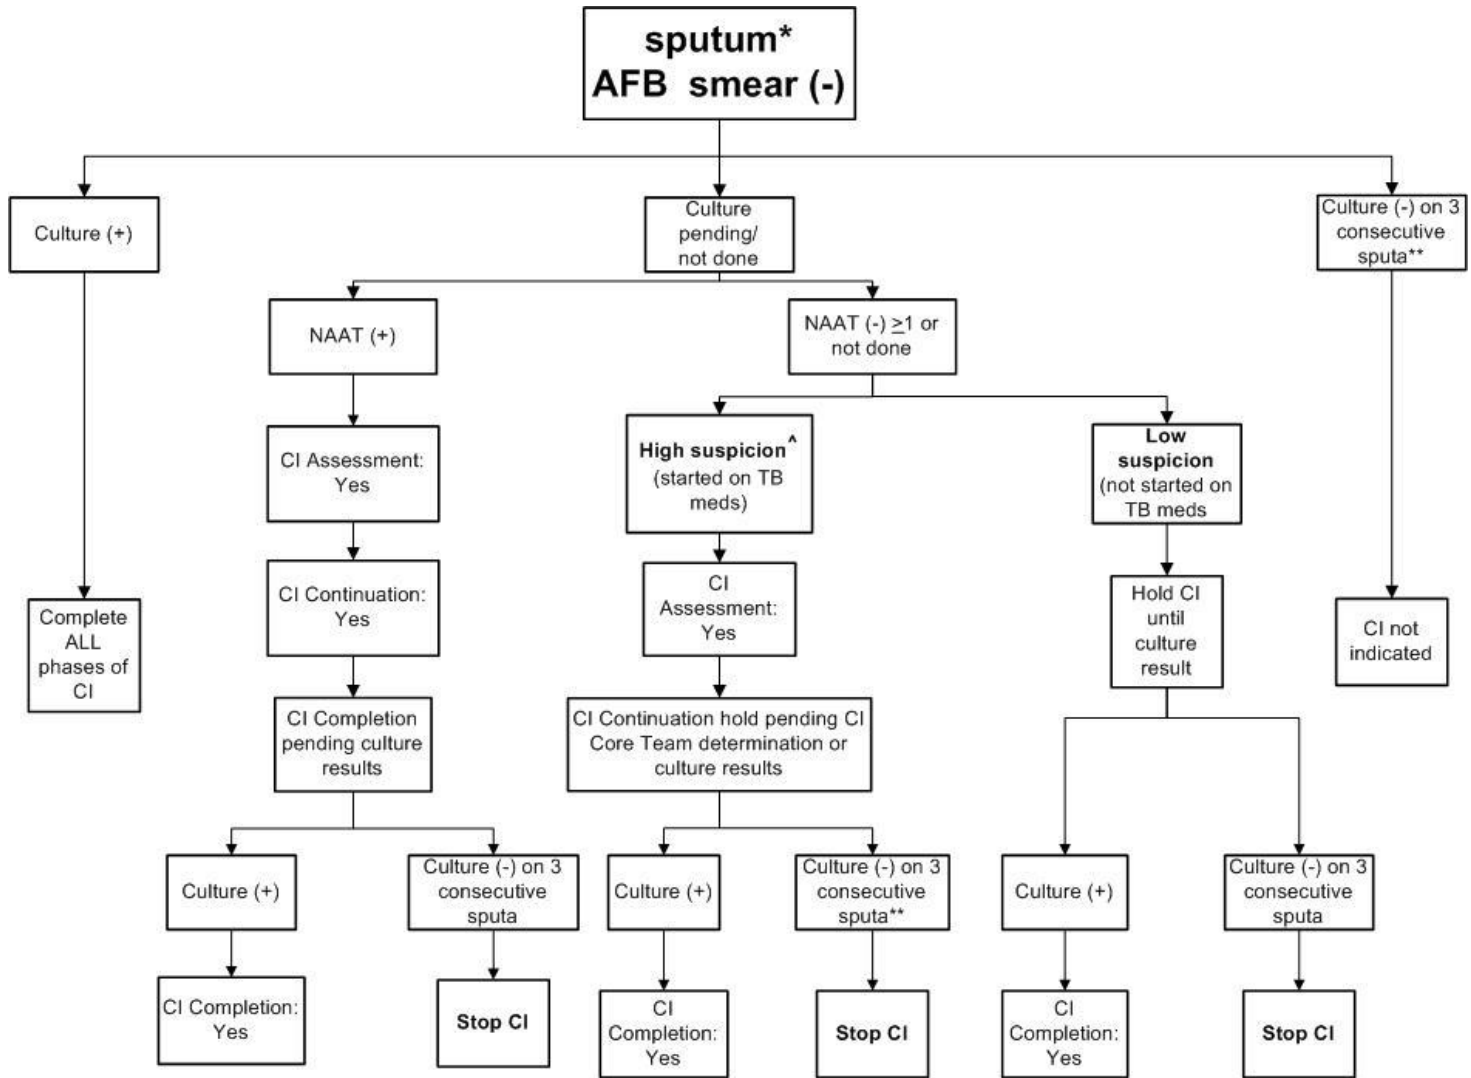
sputum*
AFB smear (-)

Culture (+)

Complete ALL phases of CI

Culture pending/ not done

NAAT (+)

CI Assessment: Yes

CI Continuation: Yes

CI Completion pending culture results

Culture (+)

CI Completion: Yes

Culture (-) on 3 consecutive sputa

Stop CI

NAAT (-) $\geq$1 or not done

High suspicion^ (started on TB meds)

CI Assessment: Yes

CI Continuation hold pending CI Core Team determination or culture results

Culture (+)

CI Completion: Yes

Culture (-) on 3 consecutive sputa**

Stop CI

Low suspicion (not started on TB meds

Hold CI until culture result

Culture (+)

CI Completion: Yes

Culture (-) on 3 consecutive sputa

Stop CI

Culture (-) on 3 consecutive sputa**

CI not indicated